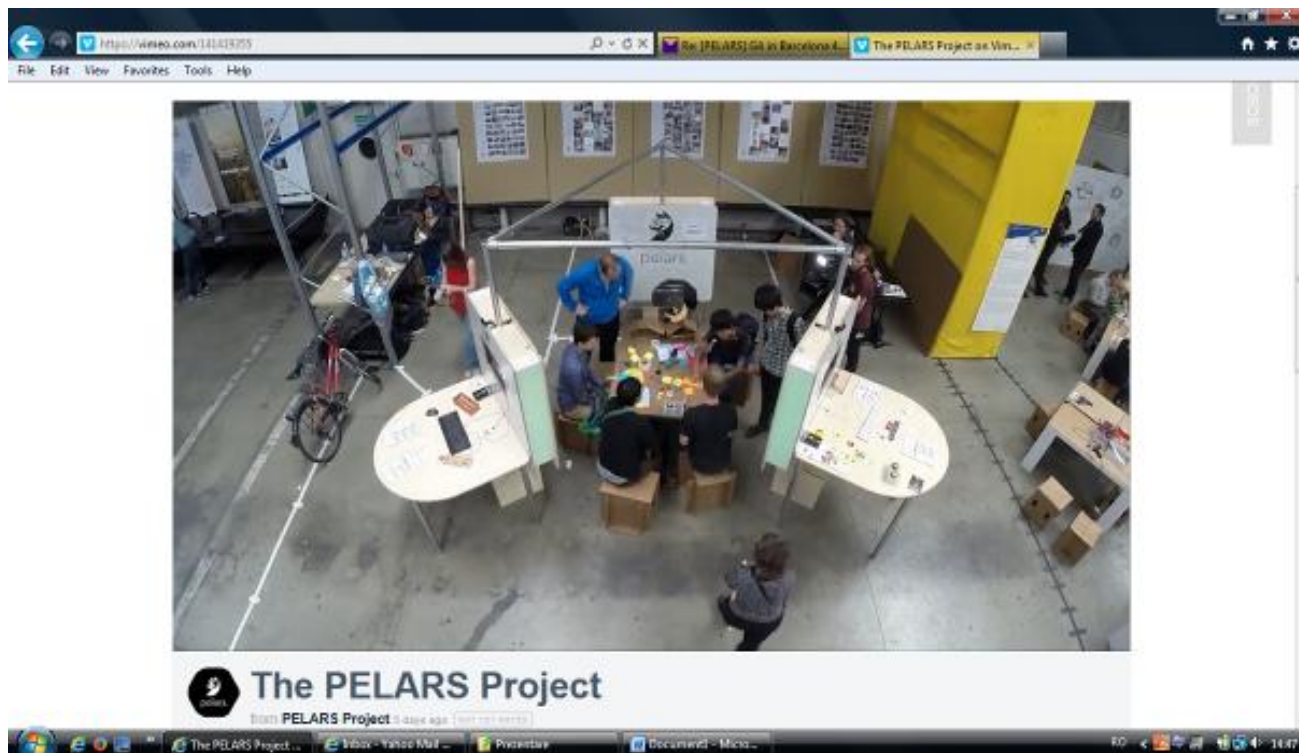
https://vimeo.com/141419359
Re: [PELARS] Gili in Barcelona 4...
The PELARS Project on Vim...
File Edit View Favorites Tools Help

pelars

The PELARS Project
from PELARS Project 5 days ago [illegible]

The PELARS Project ...
Inbox - Yahoo Mail ...
Prezentare
Document1 - Micro...
RO
14:47